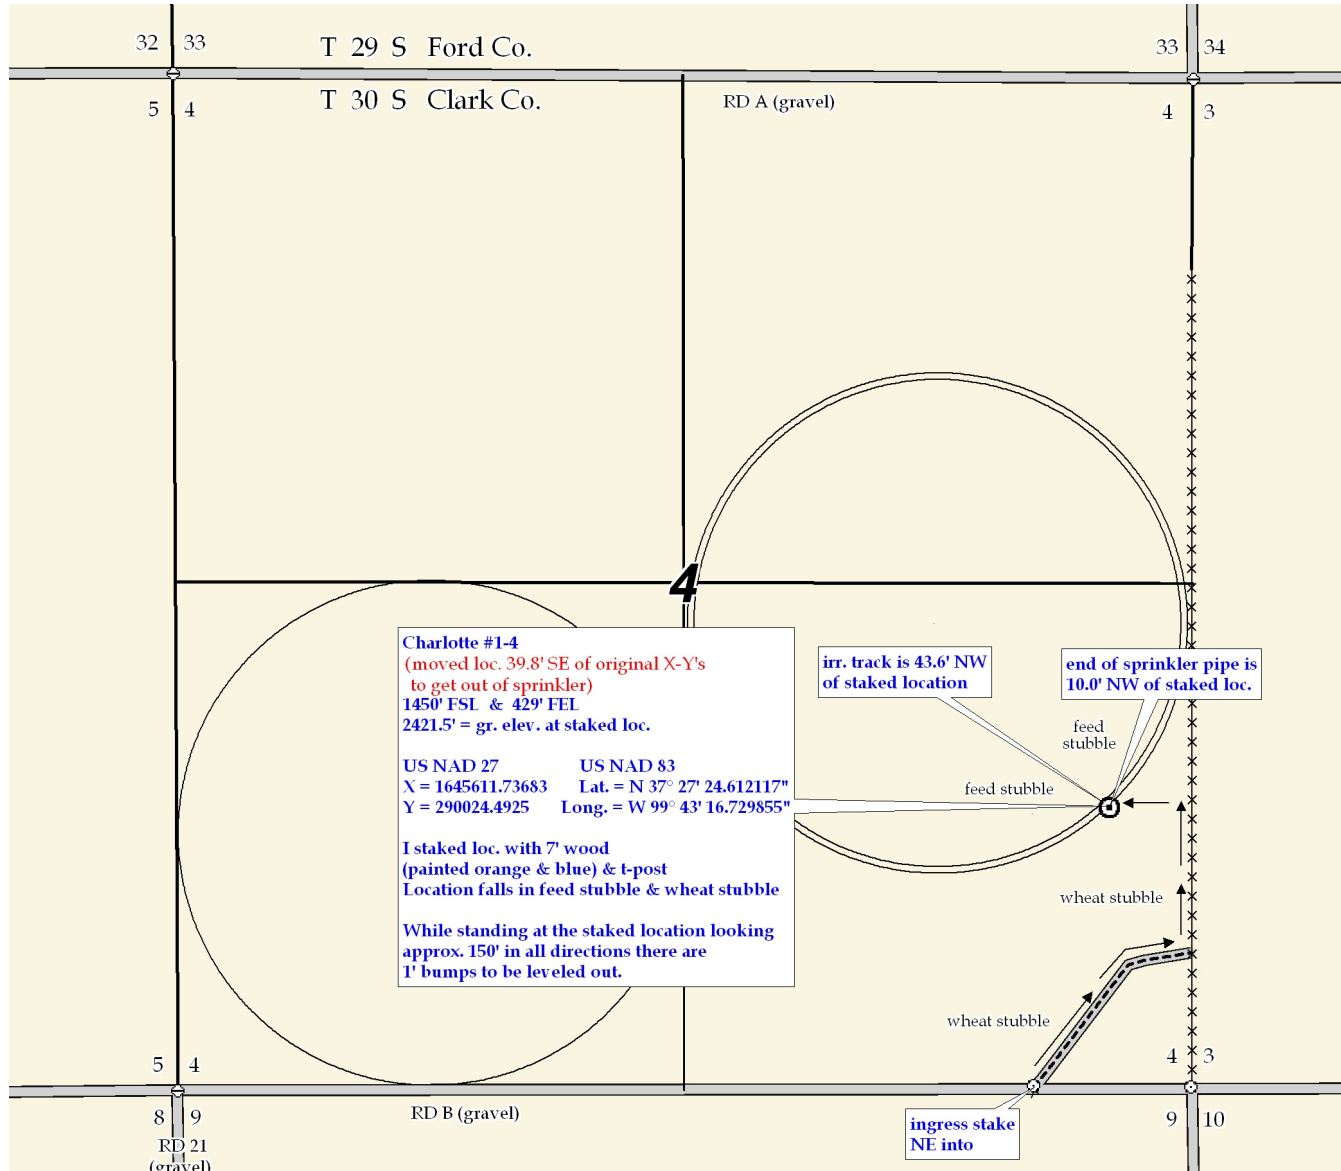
32 33

T 29 S Ford Co.

33 34

5 4

T 30 S Clark Co.

RD A (gravel)

4 3

4

Charlotte #1-4
(moved loc. 39.8' SE of original X-Y's
to get out of sprinkler)
1450' FSL & 429' FEL
2421.5' = gr. elev. at staked loc.

| US NAD 27 | US NAD 83 |
|---|---|
| X = 1645611.73683 | Lat. = N 37° 27' 24.612117" |
| Y = 290024.4925 | Long. = W 99° 43' 16.729855" |

I staked loc. with 7' wood
(painted orange & blue) & t-post
Location falls in feed stubble & wheat stubble

While standing at the staked location looking approx. 150' in all directions there are 1' bumps to be leveled out.

irr. track is 43.6' NW of staked location

end of sprinkler pipe is 10.0' NW of staked loc.

feed stubble

feed stubble

wheat stubble

wheat stubble

5 4

4 3

8 9

RD 21 (gravel)

RD B (gravel)

ingress stake NE into

9 10